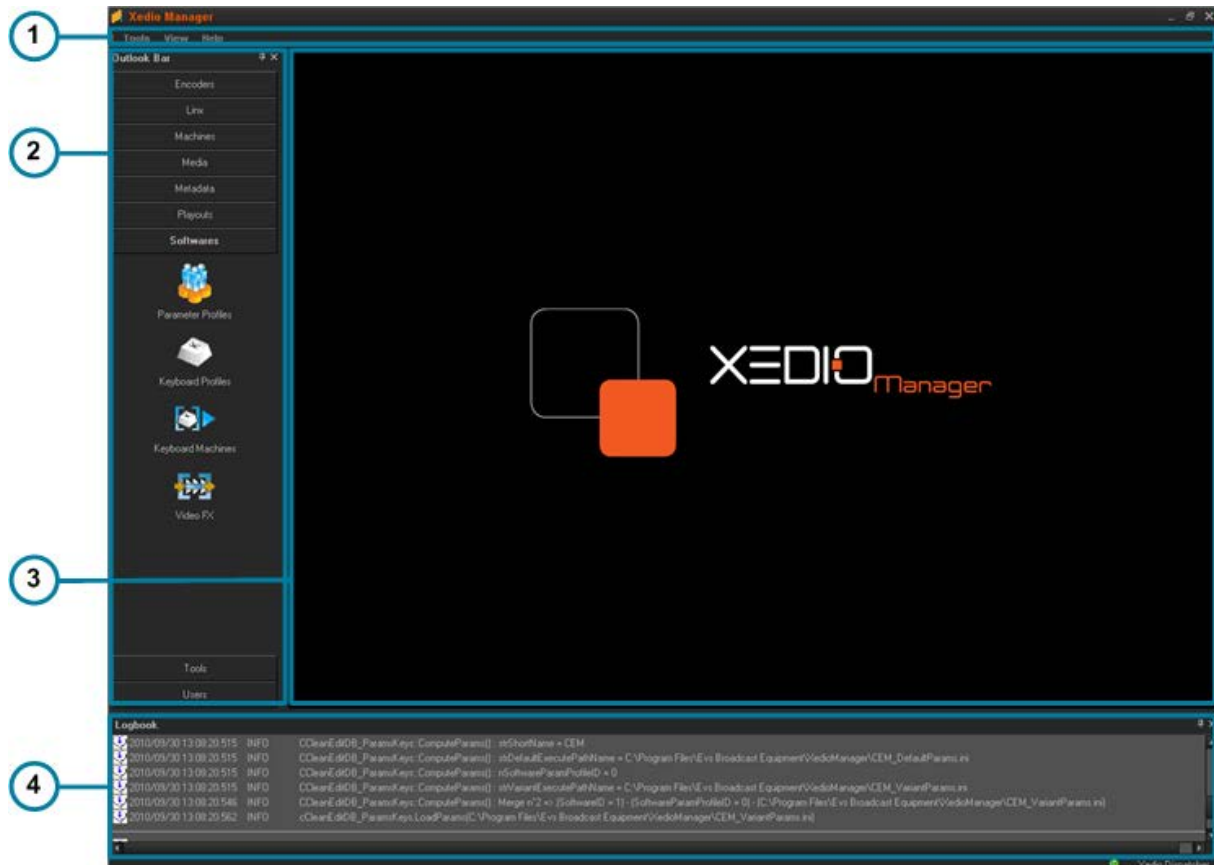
Xedio Manager

Tools View Help

1

Outlook Bar

2

Encoders

Linx

Machines

Media

Metadata

Playouts

Softwares

Parameter Profiles

Keyboard Profiles

Keyboard Machines

Video FX

3

Tools

Users

XEDIO Manager

Logbook

4

2010/09/30 13:08:20.515 INFO CCleanEditDB_ParamsKeys::ComputeParams() : strShortName = CEM

2010/09/30 13:08:20.515 INFO CCleanEditDB_ParamsKeys::ComputeParams() : strDefaultExecutePathName = C:\Program Files\Evs Broadcast Equipment\XedioManager\CEM_DefaultParams.ini

2010/09/30 13:08:20.515 INFO CCleanEditDB_ParamsKeys::ComputeParams() : nSoftwareParamProfileID = 0

2010/09/30 13:08:20.515 INFO CCleanEditDB_ParamsKeys::ComputeParams() : strVariantExecutePathName = C:\Program Files\Evs Broadcast Equipment\XedioManager\CEM_VariantParams.ini

2010/09/30 13:08:20.546 INFO CCleanEditDB_ParamsKeys::ComputeParams() : Merge n°2 => (SoftwareID = 1) - (SoftwareParamProfileID = 0) - [C:\Program Files\Evs Broadcast Equipment\XedioManager\CEM_VariantParams.ini]

2010/09/30 13:08:20.562 INFO cCleanEditDB_ParamsKeys.LoadParams(C:\Program Files\Evs Broadcast Equipment\XedioManager\CEM_VariantParams.ini)

Xedio Dispatcher